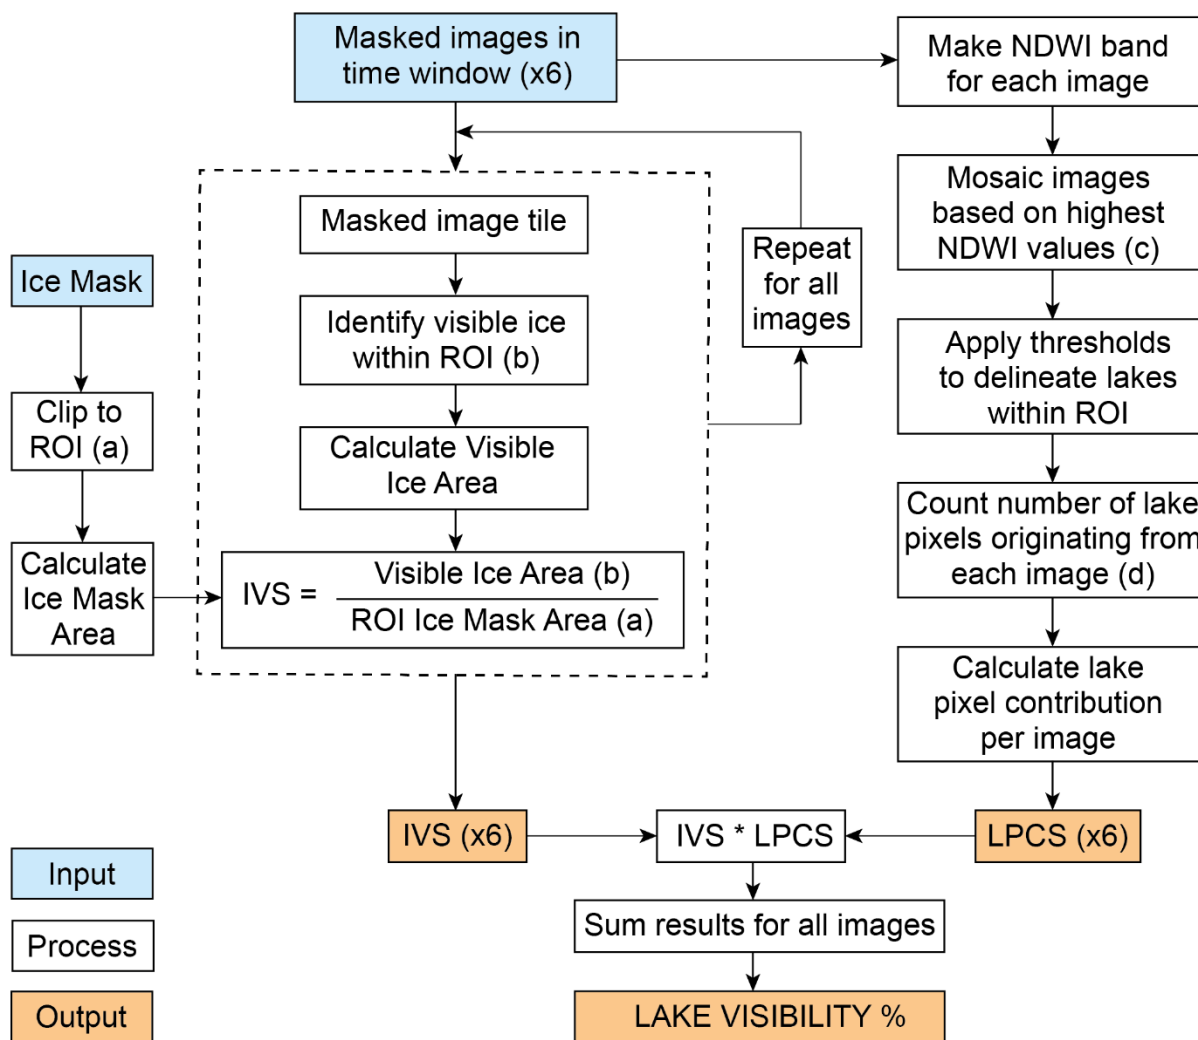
Masked images in time window (x6)

Make NDWI band for each image

Mosaic images based on highest NDWI values (c)

Apply thresholds to delineate lakes within ROI

Count number of lake pixels originating from each image (d)

Calculate lake pixel contribution per image

Masked image tile

Identify visible ice within ROI (b)

Calculate Visible Ice Area

$IVS = \frac{\text{Visible Ice Area (b)}}{\text{ROI Ice Mask Area (a)}}$

Repeat for all images

Ice Mask

Clip to ROI (a)

Calculate Ice Mask Area

IVS (x6)

IVS * LPCS

LPCS (x6)

Sum results for all images

LAKE VISIBILITY %

Input

Process

Output